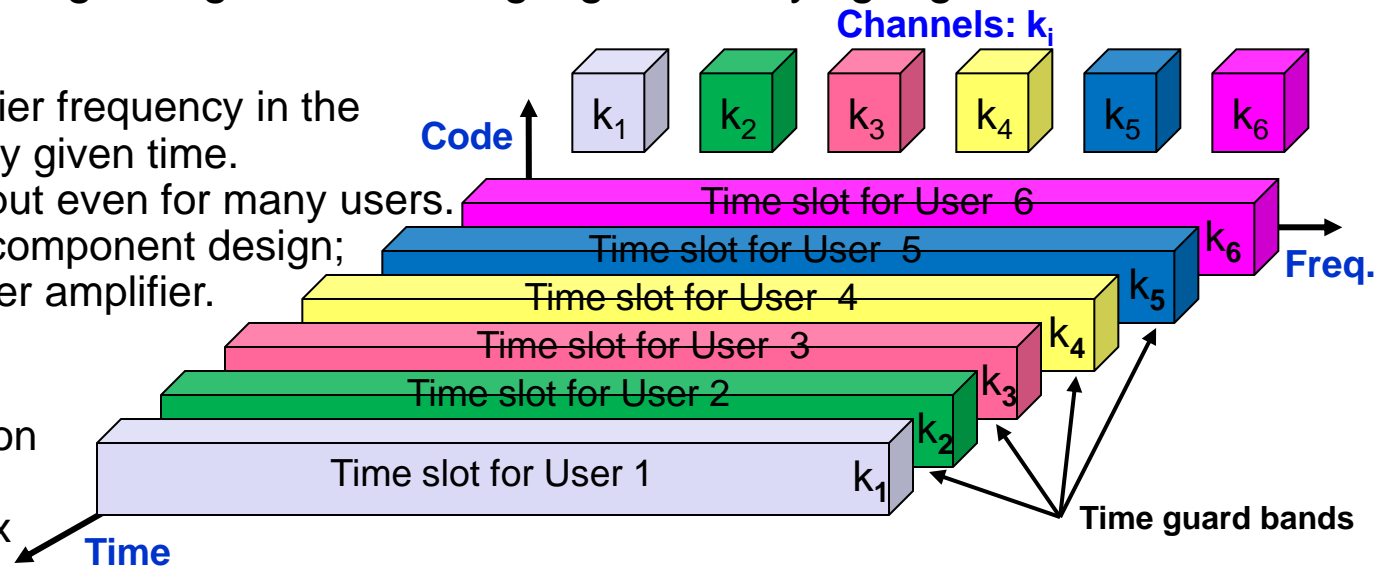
ier frequency in the
y given time.
out even for many users.
component design;
er amplifier.

on

x

Channels: $k_i$

Code

$k_1$ $k_2$ $k_3$ $k_4$ $k_5$ $k_6$

Time slot for User 6
$k_6$
Freq.
Time slot for User 5
$k_5$
Time slot for User 4
$k_4$
Time slot for User 3
$k_3$
Time slot for User 2
$k_2$
Time slot for User 1
$k_1$

Time guard bands

Time